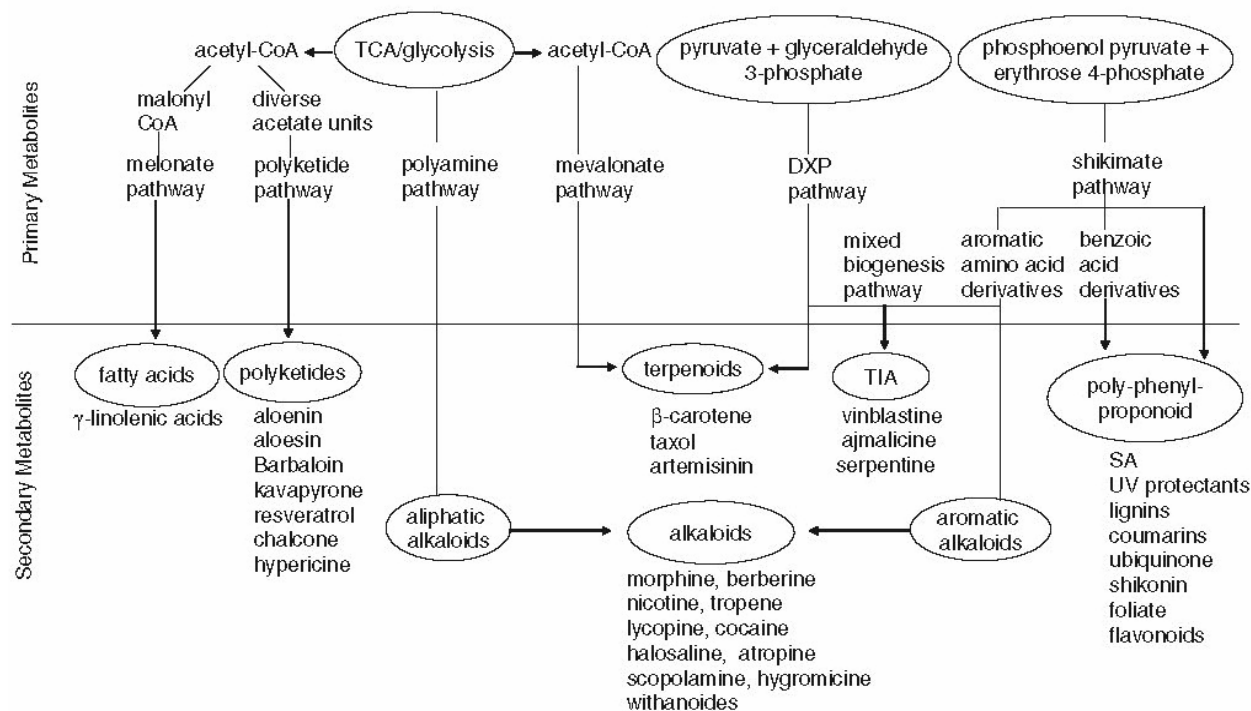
Primary Metabolites

acetyl-CoA

TCA/glycolysis

acetyl-CoA

pyruvate + glyceraldehyde 3-phosphate

phosphoenol pyruvate + erythrose 4-phosphate

malonyl CoA

diverse acetate units

melonate pathway

polyketide pathway

polyamine pathway

mevalonate pathway

DXP pathway

shikimate pathway

mixed biogenesis pathway

aromatic amino acid derivatives

benzoic acid derivatives

Secondary Metabolites

fatty acids

γ-linolenic acids

polyketides

aloenin
aloesin
Barbaloin
kavapyrone
resveratrol
chalcone
hypericine

terpenoids

β-carotene
taxol
artemisinin

TIA

vinblastine
ajmalicine
serpentine

poly-phenyl-proponoid

SA
UV protectants
lignins
coumarins
ubiquinone
shikonin
foliate
flavonoids

aliphatic alkaloids

alkaloids

aromatic alkaloids

morphine, berberine
nicotine, tropene
lycopine, cocaine
halosaline, atropine
scopolamine, hygromicine
withanoides